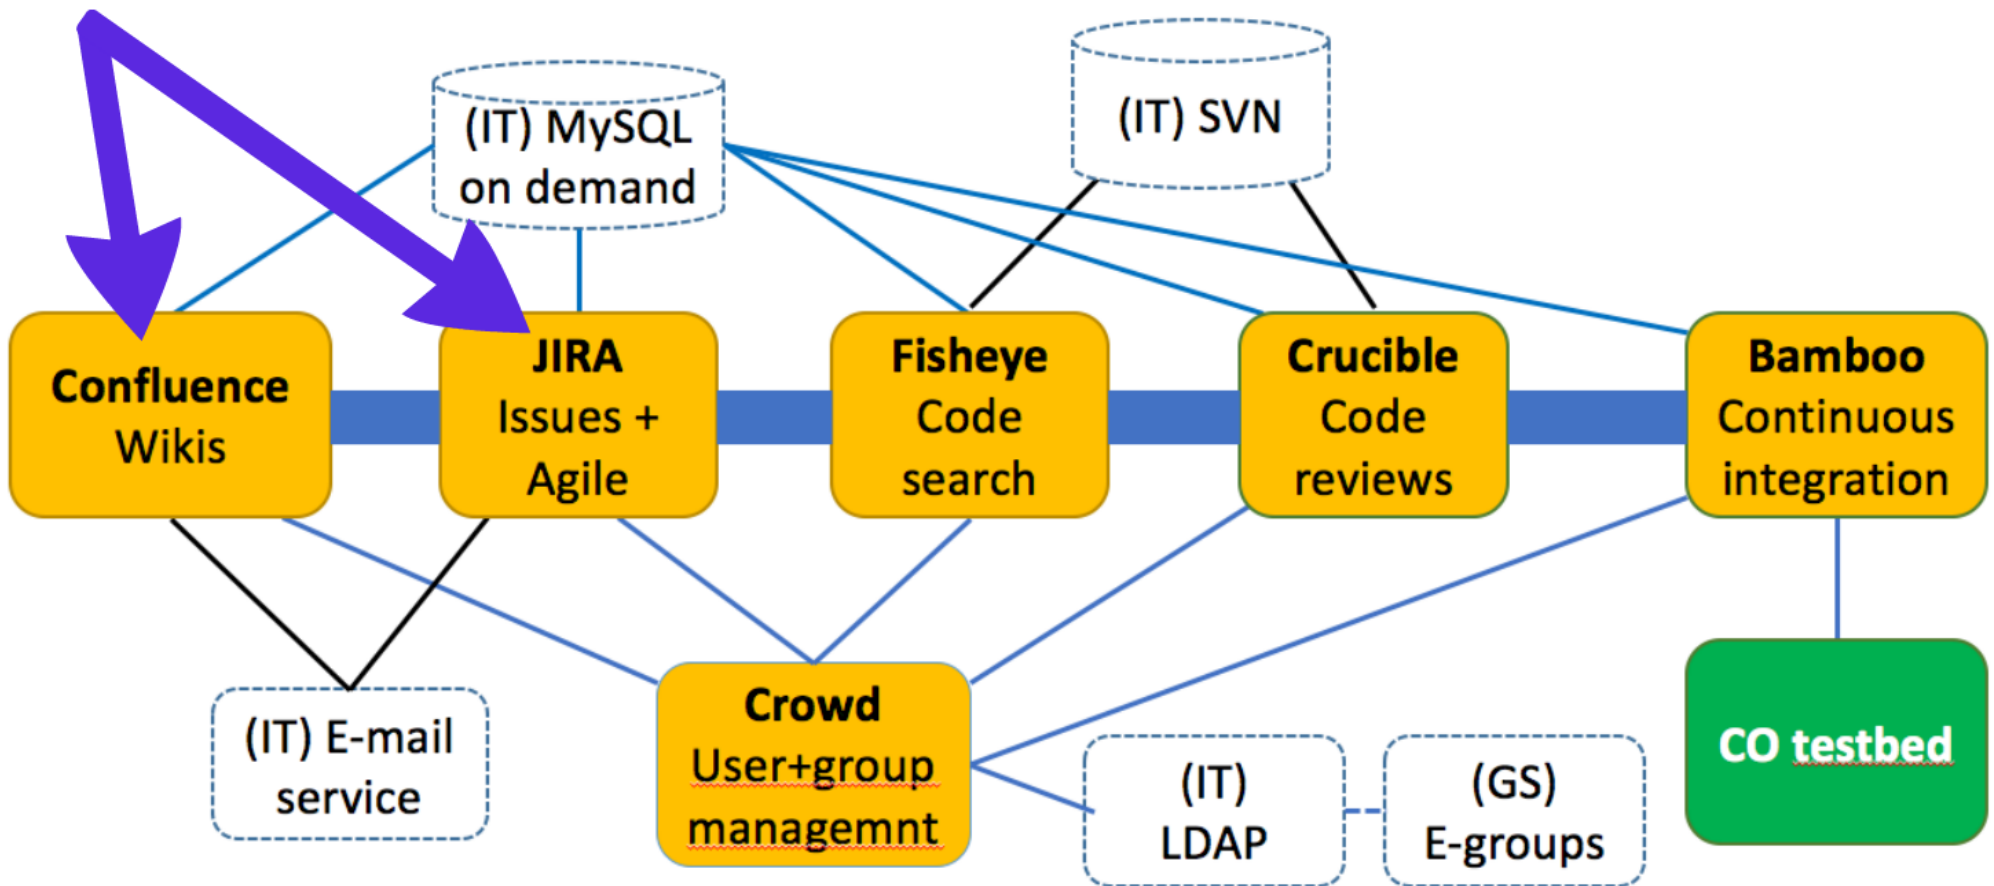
(IT) MySQL on demand

(IT) SVN

Confluence
Wikis

JIRA
Issues + Agile

Fisheye
Code search

Crucible
Code reviews

Bamboo
Continuous integration

(IT) E-mail service

Crowd
User+group managemnt

(IT) LDAP

(GS) E-groups

CO testbed